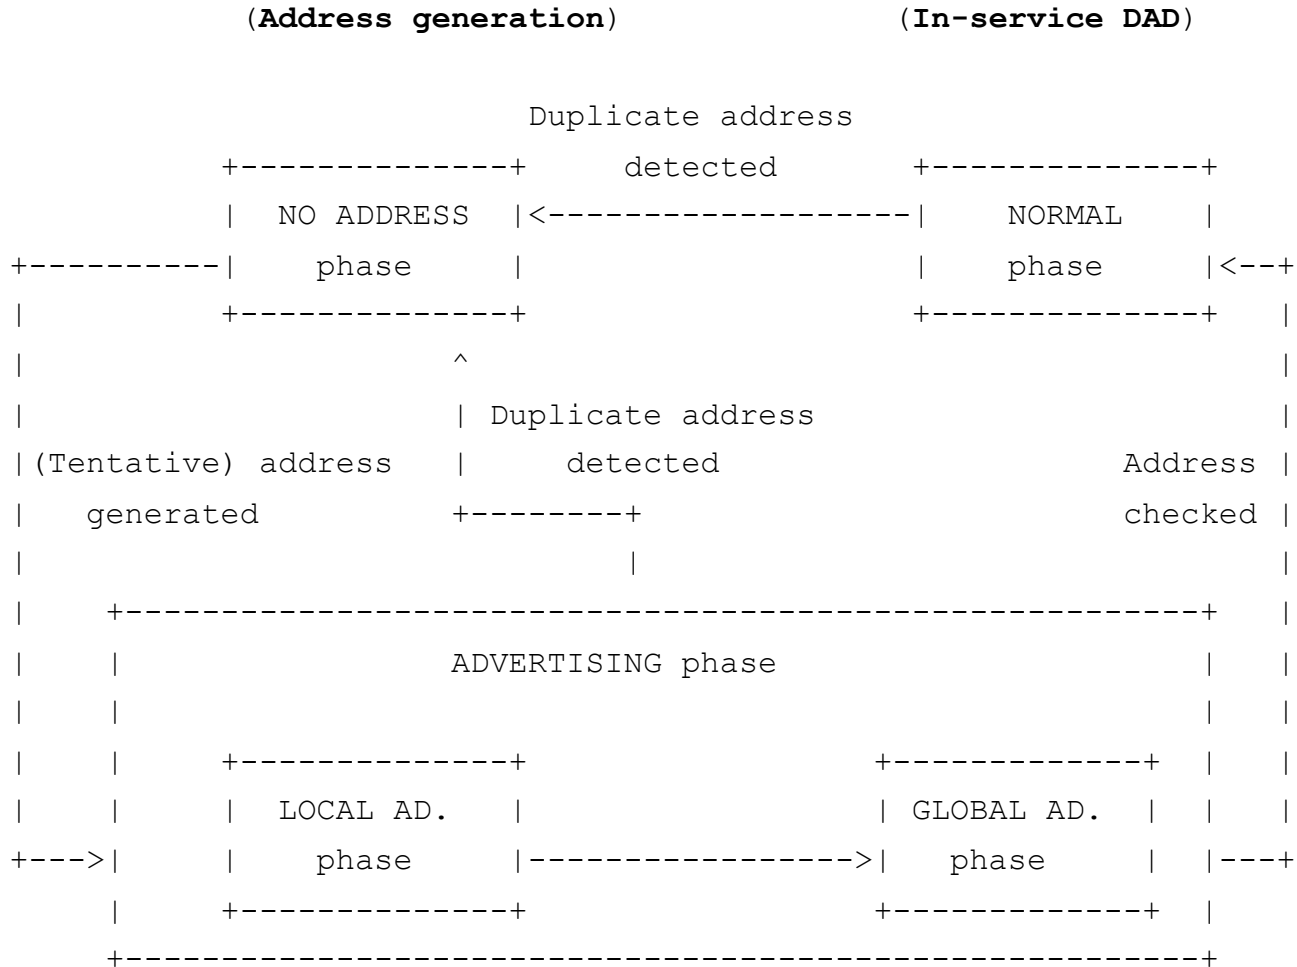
(Address generation)                    (In-service DAD)

                  Duplicate address
   +--------------+    detected        +--------------+
   | NO ADDRESS   |<-------------------|    NORMAL    |
+--| phase        |                    |    phase     |<--+
|  +--------------+                    +--------------+   |
|         ^                                               |
|         | Duplicate address                             |
|(Tentative) address  |   detected                Address |
|   generated   +--------+                        checked |
|                        |                                |
|  +---------------------------------------------------+  |
|  |              ADVERTISING phase                    |  |
|  |                                                   |  |
|  |  +--------------+            +-------------+      |  |
|  |  | LOCAL AD.    |            | GLOBAL AD.  |      |  |
+--->| | phase       |----------->|  phase      |      |---+
   |  +--------------+            +-------------+      |
   +---------------------------------------------------+